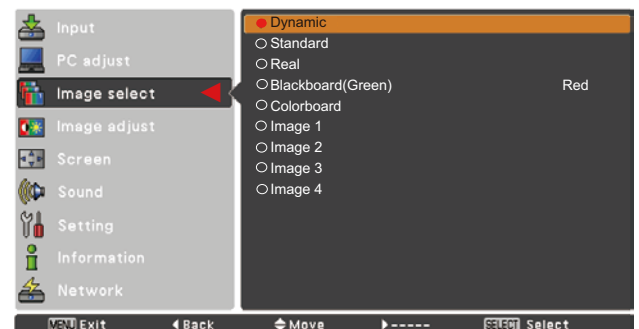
Input
PC adjust
Image select
Image adjust
Screen
Sound
Setting
Information
Network

Dynamic
Standard
Real
Blackboard(Green) Red
Colorboard
Image 1
Image 2
Image 3
Image 4

MENU Exit ◀Back ⬍Move ▶----- SELECT Select